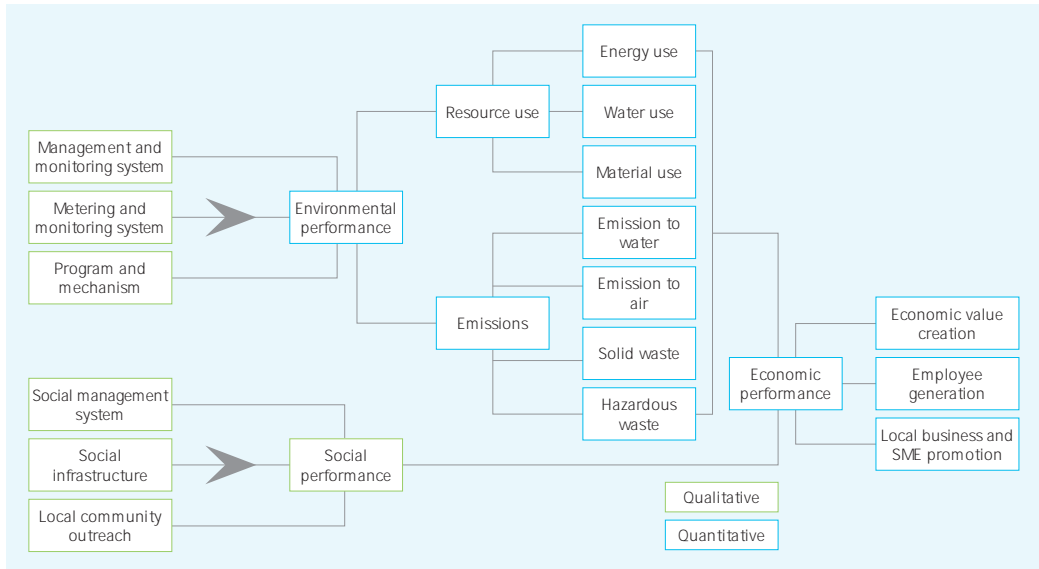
Management and monitoring system

Metering and monitoring system

Program and mechanism

Environmental performance

Resource use

Energy use

Water use

Material use

Emissions

Emission to water

Emission to air

Solid waste

Hazardous waste

Social management system

Social infrastructure

Local community outreach

Social performance

Economic performance

Economic value creation

Employee generation

Local business and SME promotion

Qualitative

Quantitative